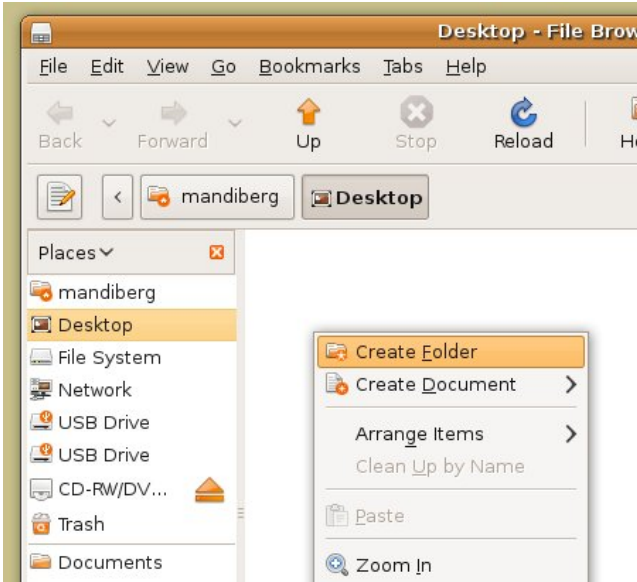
Desktop - File Brow

File Edit View Go Bookmarks Tabs Help

Back Forward Up Stop Reload H

mandiberg Desktop

Places

mandiberg
Desktop
File System
Network
USB Drive
USB Drive
CD-RW/DV...
Trash
Documents

Create Folder
Create Document
Arrange Items
Clean Up by Name
Paste
Zoom In